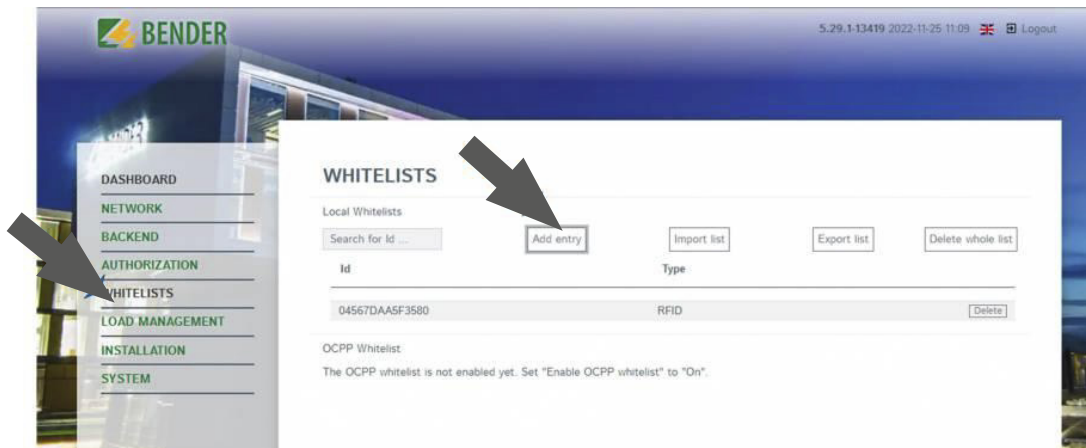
BENDER

5.29.1-13419 2022-11-25 11:09 Logout

DASHBOARD
NETWORK
BACKEND
AUTHORIZATION
WHITELISTS
LOAD MANAGEMENT
INSTALLATION
SYSTEM

WHITELISTS

Local Whitelists

Search for Id ...
Add entry
Import list
Export list
Delete whole list

| Id | Type | |
|---|---|---|
| 04567DAA5F3580 | RFID | Delete |

OCPP Whitelist

The OCPP whitelist is not enabled yet. Set "Enable OCPP whitelist" to "On".